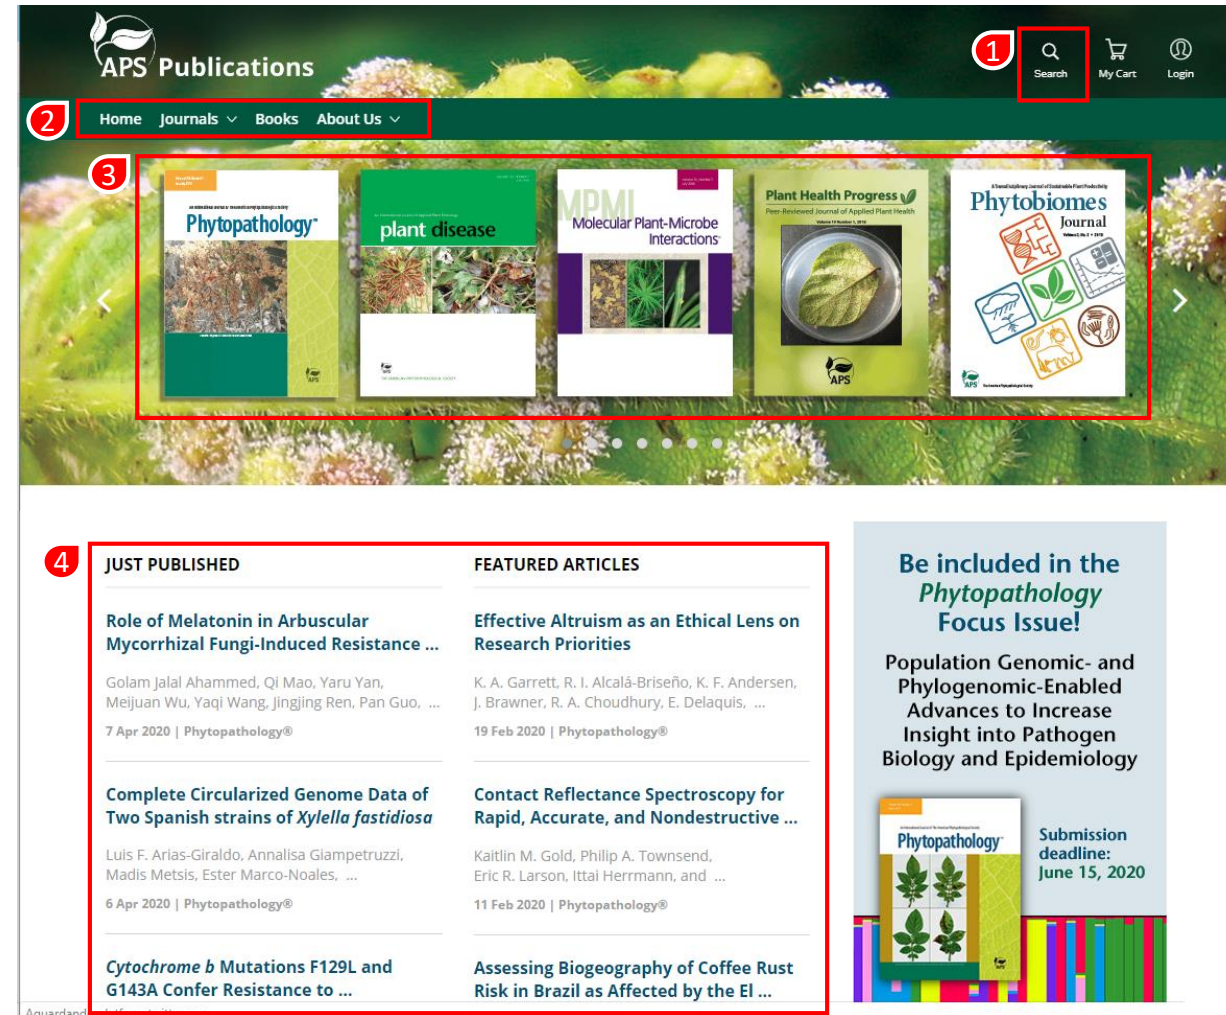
APS Publications

1

Search My Cart Login

2

Home Journals Books About Us

3

Phytopathology

plant disease

MPMI Molecular Plant-Microbe Interactions

Plant Health Progress
Peer-Reviewed Journal of Applied Plant Health

Phytobiomes Journal

4

JUST PUBLISHED

Role of Melatonin in Arbuscular Mycorrhizal Fungi-Induced Resistance ...

Golam Jalal Ahammed, Qi Mao, Yaru Yan, Meijuan Wu, Yaqi Wang, Jingjing Ren, Pan Guo, ...

7 Apr 2020 | Phytopathology®

Complete Circularized Genome Data of Two Spanish strains of *Xylella fastidiosa*

Luis F. Arias-Giraldo, Annalisa Giampetruzzi, Madis Metsis, Ester Marco-Noales, ...

6 Apr 2020 | Phytopathology®

*Cytochrome b* Mutations F129L and G143A Confer Resistance to ...

FEATURED ARTICLES

Effective Altruism as an Ethical Lens on Research Priorities

K. A. Garrett, R. I. Alcalá-Briseño, K. F. Andersen, J. Brawner, R. A. Choudhury, E. Delaquis, ...

19 Feb 2020 | Phytopathology®

Contact Reflectance Spectroscopy for Rapid, Accurate, and Nondestructive ...

Kaitlin M. Gold, Philip A. Townsend, Eric R. Larson, Ittai Herrmann, and ...

11 Feb 2020 | Phytopathology®

Assessing Biogeography of Coffee Rust Risk in Brazil as Affected by the El ...

Be included in the *Phytopathology* Focus Issue!

Population Genomic- and Phylogenomic-Enabled Advances to Increase Insight into Pathogen Biology and Epidemiology

Phytopathology

Submission deadline: June 15, 2020